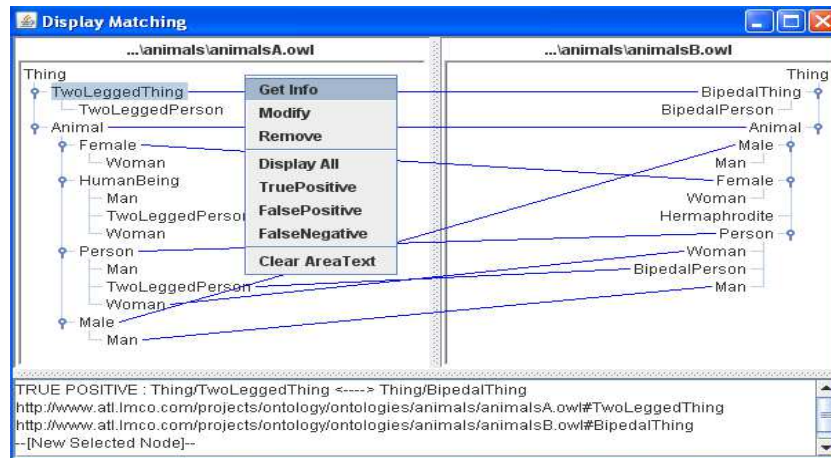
Display Matching

...\animals\animalsA.owl

Thing
TwoLeggedThing
TwoLeggedPerson
Animal
Female
Woman
HumanBeing
Man
TwoLeggedPerso
Woman
Person
Man
TwoLeggedPerson
Woman
Male
Man

Get Info
Modify
Remove
Display All
TruePositive
FalsePositive
FalseNegative
Clear AreaText

...\animals\animalsB.owl

Thing
BipedalThing
BipedalPerson
Animal
Male
Man
Female
Woman
Hermaphrodite
Person
Woman
BipedalPerson
Man

TRUE POSITIVE : Thing/TwoLeggedThing <----> Thing/BipedalThing
http://www.atl.lmco.com/projects/ontology/ontologies/animals/animalsA.owl#TwoLeggedThing
http://www.atl.lmco.com/projects/ontology/ontologies/animals/animalsB.owl#BipedalThing
--[New Selected Node]--